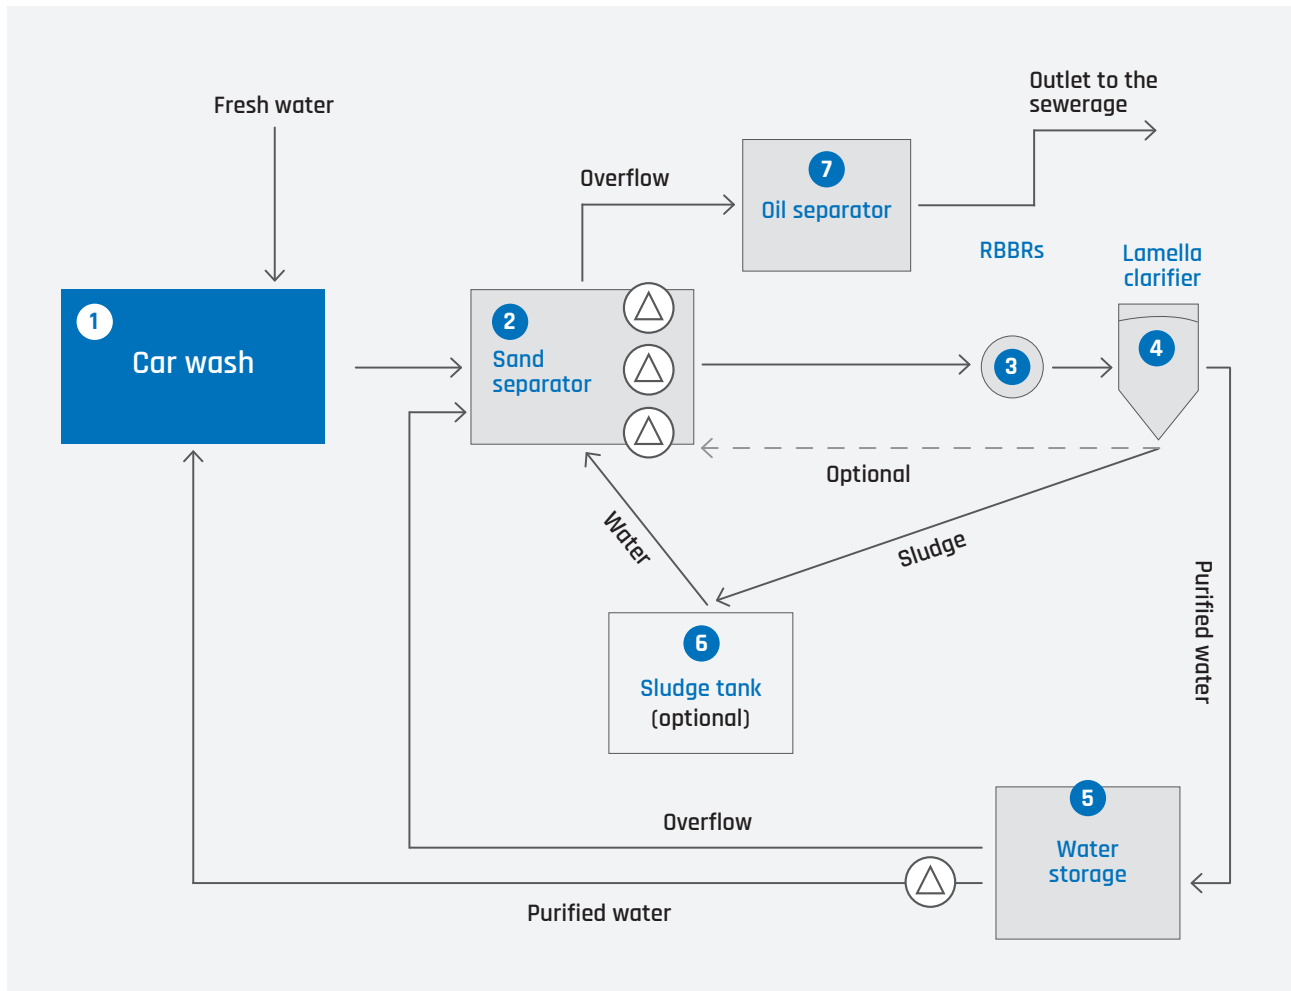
Fresh water

Outlet to the sewerage

Overflow

7
Oil separator

RBBRs

Lamella clarifier

1
Car wash

2
Sand separator

3

4

Optional

Water

Sludge

Purified water

6
Sludge tank
(optional)

5
Water storage

Overflow

Purified water